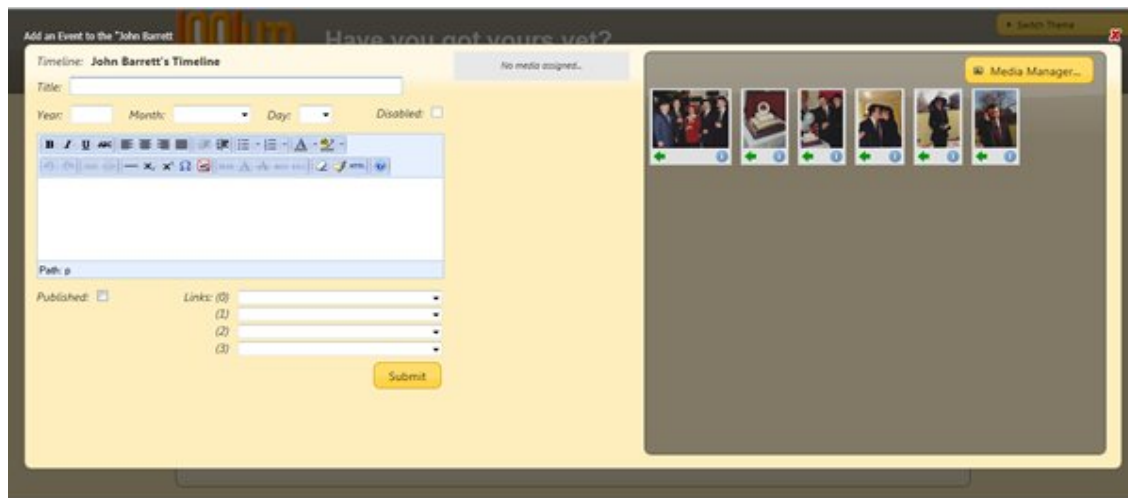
Add an Event to the "John Barrett

Have you got yours yet?

Switch Theme

Timeline: John Barrett's Timeline

No media assigned...

Media Manager...

Title:

Year: Month: Day: Disabled:

Path: p

Published: Links: (0)

(1)

(2)

(3)

Submit